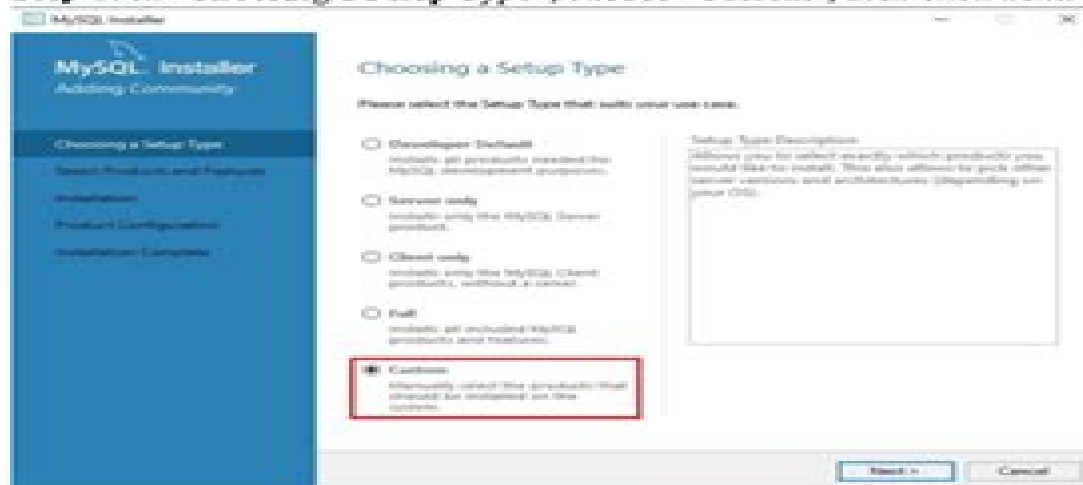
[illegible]

MySQL Installer

MySQL. Installer
Adding Community

Choosing a Setup Type
Select Products and Features
Installation
Product Configuration
Installation Complete

Choosing a Setup Type

Please select the Setup Type that suits your use case.

Developer Default
Installs all products needed for MySQL development purposes.

Server only
Installs only the MySQL Server product.

Client only
Installs only the MySQL Client products, without a server.

Full
Installs all included MySQL products and features.

Custom
Manually select the products that should be installed on the system.

Setup Type Description
Allows you to select exactly which products you would like to install. This also allows to pick other server versions and architectures (depending on your OS).

Next >
Cancel